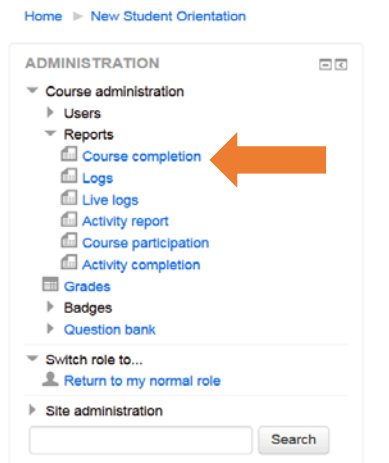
Home ► New Student Orientation

ADMINISTRATION

Course administration
Users
Reports
Course completion
Logs
Live logs
Activity report
Course participation
Activity completion
Grades
Badges
Question bank

Switch role to...
Return to my normal role

Site administration

Search